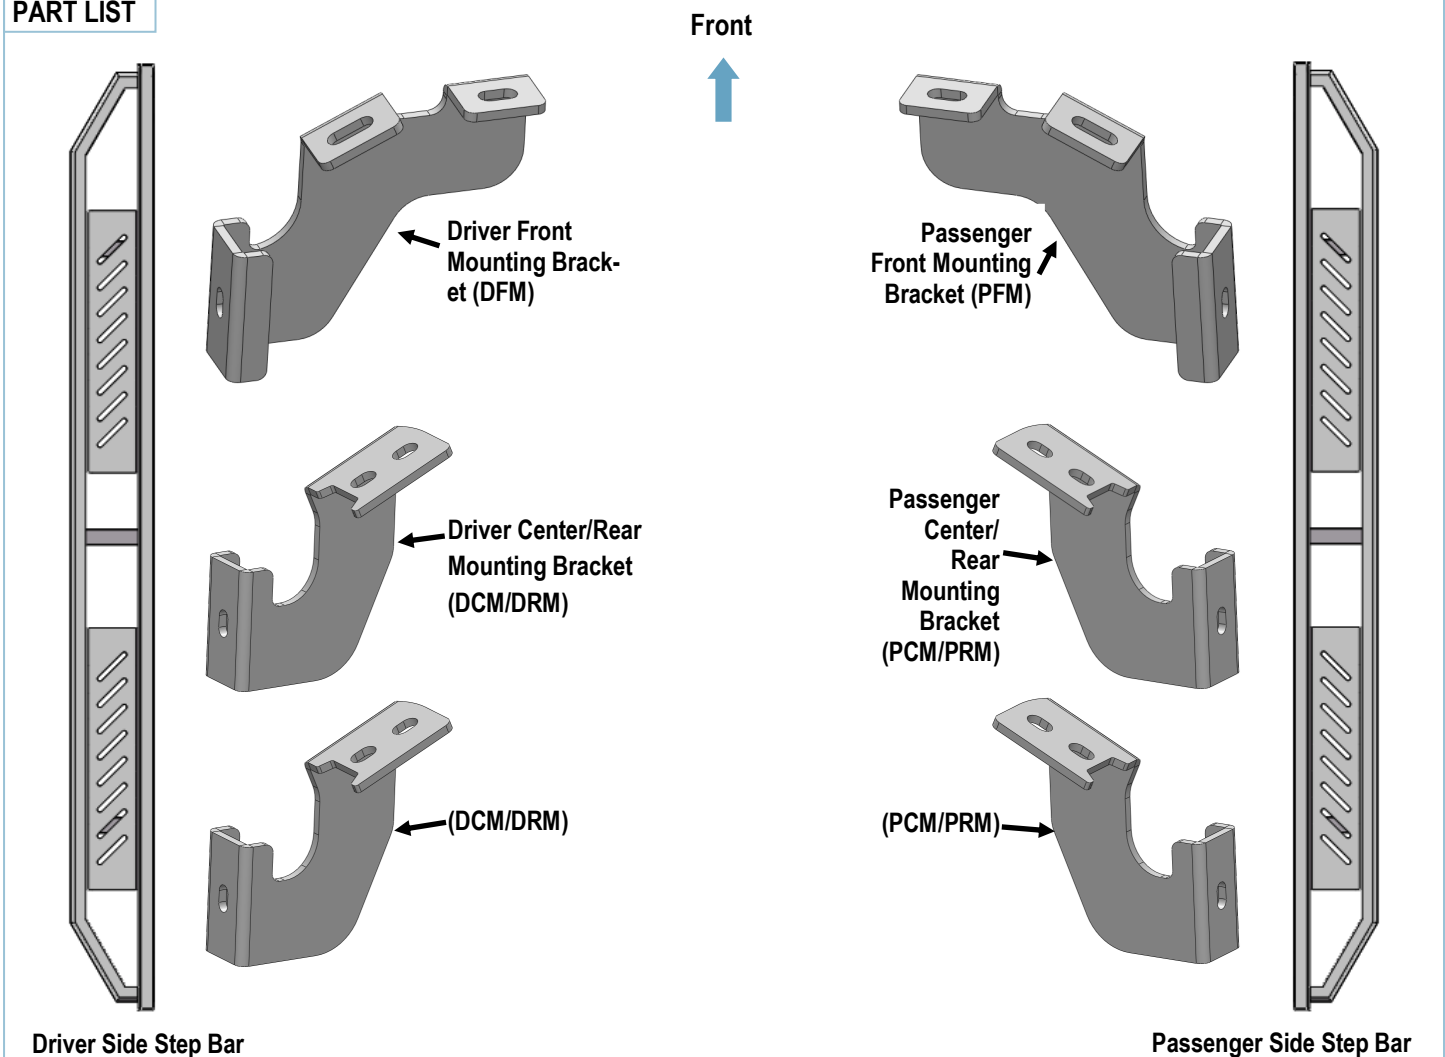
PART LIST

Front

Driver Front Mounting Bracket (DFM)

Passenger Front Mounting Bracket (PFM)

Driver Center/Rear Mounting Bracket (DCM/DRM)

Passenger Center/ Rear Mounting Bracket (PCM/PRM)

(DCM/DRM)

(PCM/PRM)

Driver Side Step Bar

Passenger Side Step Bar